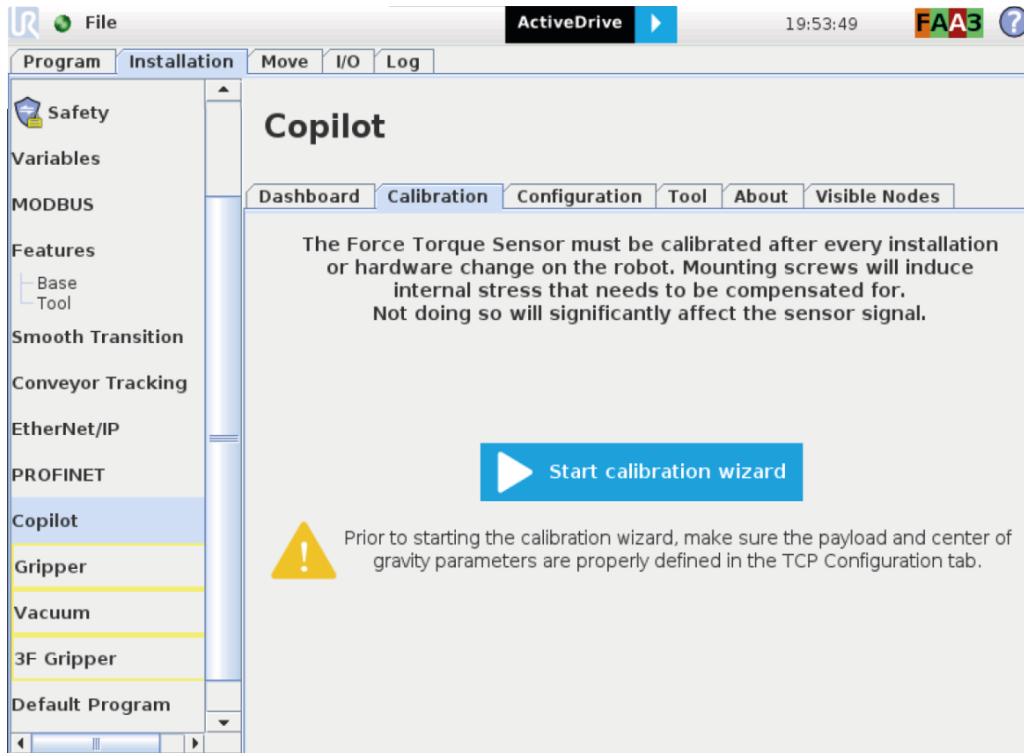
File

ActiveDrive

19:53:49

FAA3

Program | Installation | Move | I/O | Log

Safety
Variables
MODBUS
Features
Base
Tool
Smooth Transition
Conveyor Tracking
EtherNet/IP
PROFINET
Copilot
Gripper
Vacuum
3F Gripper
Default Program

Copilot

Dashboard | Calibration | Configuration | Tool | About | Visible Nodes

The Force Torque Sensor must be calibrated after every installation or hardware change on the robot. Mounting screws will induce internal stress that needs to be compensated for.
Not doing so will significantly affect the sensor signal.

Start calibration wizard

Prior to starting the calibration wizard, make sure the payload and center of gravity parameters are properly defined in the TCP Configuration tab.